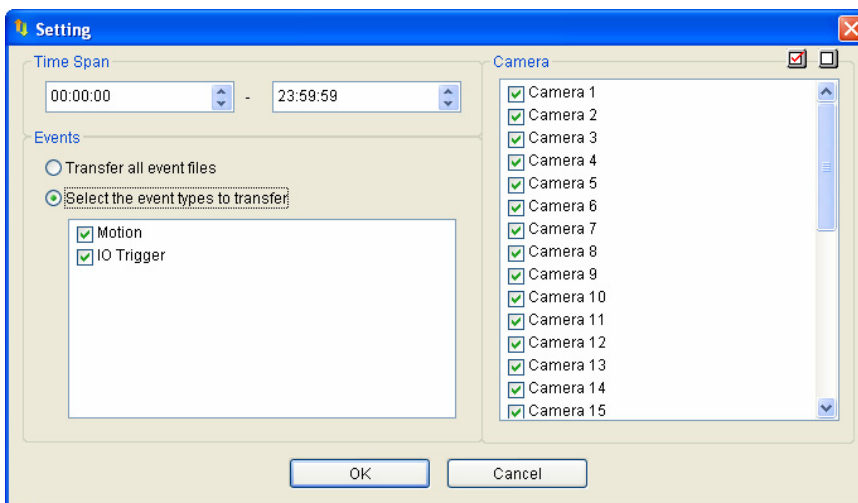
Setting

Time Span

00:00:00 - 23:59:59

Events

Transfer all event files

Select the event types to transfer

Motion

IO Trigger

Camera

Camera 1
Camera 2
Camera 3
Camera 4
Camera 5
Camera 6
Camera 7
Camera 8
Camera 9
Camera 10
Camera 11
Camera 12
Camera 13
Camera 14
Camera 15

OK

Cancel